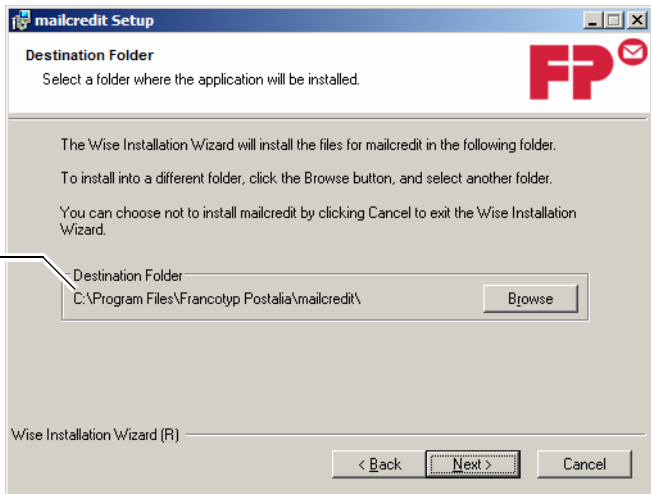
mailcredit Setup

Destination Folder
Select a folder where the application will be installed.

FP

The Wise Installation Wizard will install the files for mailcredit in the following folder.

To install into a different folder, click the Browse button, and select another folder.

You can choose not to install mailcredit by clicking Cancel to exit the Wise Installation Wizard.

Destination Folder
C:\Program Files\Francotyp Postalia\mailcredit\

Browse

Wise Installation Wizard (R)

< Back

Next >

Cancel